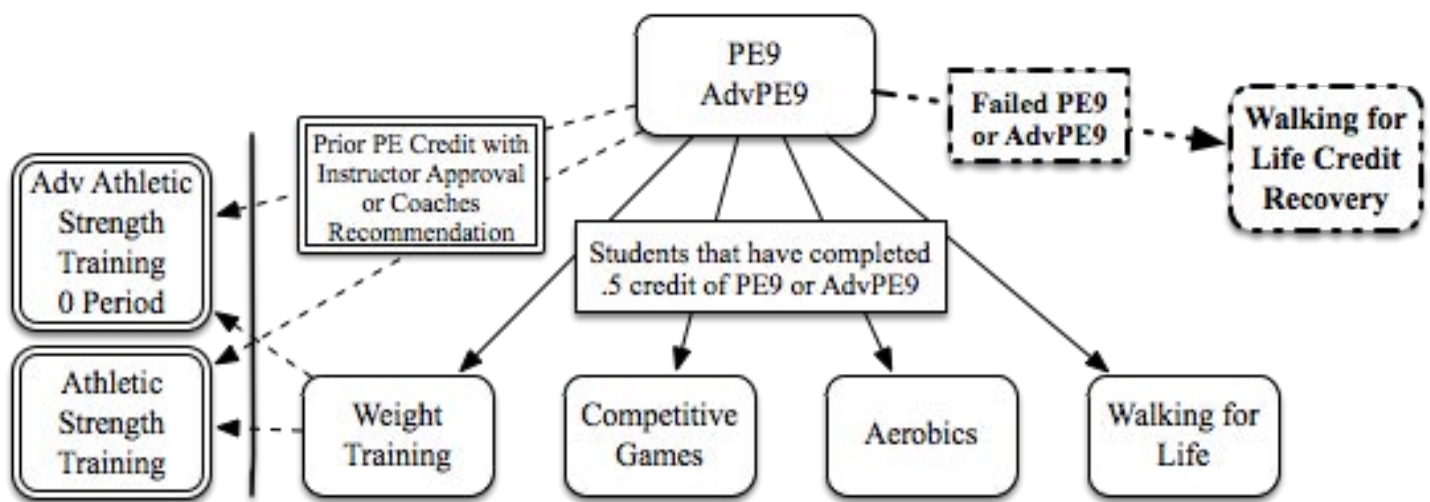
PE9
AdvPE9

Failed PE9 or AdvPE9

Walking for Life Credit Recovery

Prior PE Credit with Instructor Approval or Coaches Recommendation

Adv Athletic Strength Training 0 Period

Students that have completed .5 credit of PE9 or AdvPE9

Athletic Strength Training

Weight Training

Competitive Games

Aerobics

Walking for Life